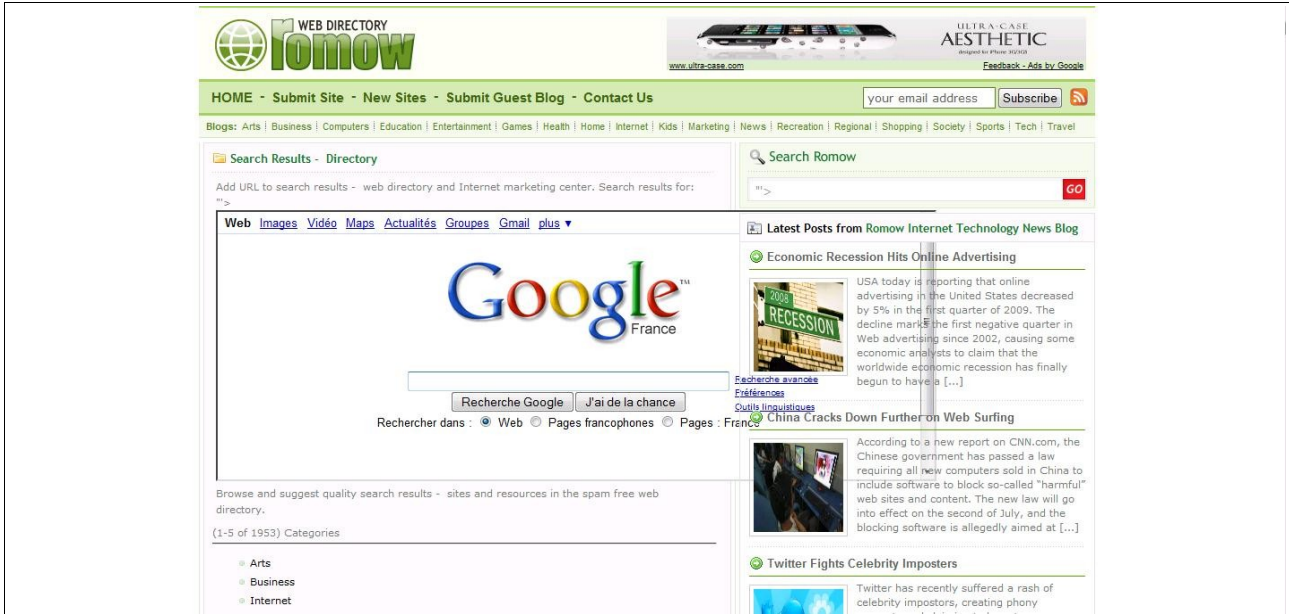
WEB DIRECTORY
romow

ULTRA-CASE
AESTHETIC
www.ultra-case.com
Feedback - Ads by Google

HOME - Submit Site - New Sites - Submit Guest Blog - Contact Us

your email address
Subscribe

Blogs: Arts | Business | Computers | Education | Entertainment | Games | Health | Home | Internet | Kids | Marketing | News | Recreation | Regional | Shopping | Society | Sports | Tech | Travel

Search Results - Directory

Add URL to search results - web directory and Internet marketing center. Search results for: ">

Web Images Vidéo Maps Actualités Groupes Gmail plus ▾

Google
France

Recherche avancée
Préférences
Outils linguistiques

Recherche Google J'ai de la chance

Rechercher dans : Web Pages francophones Pages : France

Browse and suggest quality search results - sites and resources in the spam free web directory.

(1-5 of 1953) Categories

Arts
Business
Internet

Search Romow

">
GO

Latest Posts from Romow Internet Technology News Blog

Economic Recession Hits Online Advertising

2008
RECESSION

USA today is reporting that online advertising in the United States decreased by 5% in the first quarter of 2009. The decline marks the first negative quarter in Web advertising since 2002, causing some economic analysts to claim that the worldwide economic recession has finally begun to have a [...]

China Cracks Down Further on Web Surfing

According to a new report on CNN.com, the Chinese government has passed a law requiring all new computers sold in China to include software to block so-called "harmful" web sites and content. The new law will go into effect on the second of July, and the blocking software is allegedly aimed at [...]

Twitter Fights Celebrity Imposters

Twitter has recently suffered a rash of celebrity impostors, creating phony